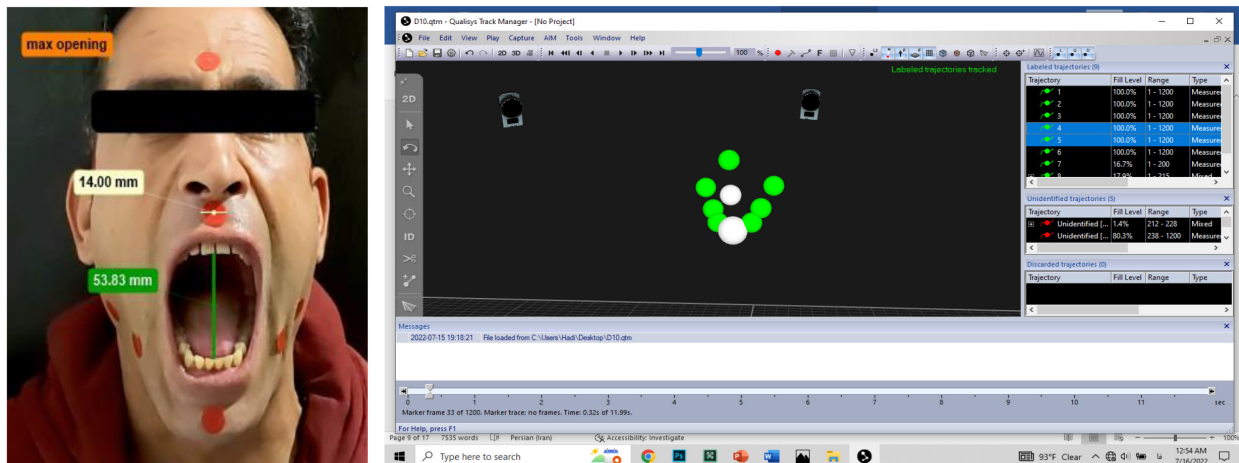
max opening

14.00 mm

53.83 mm

D10.qtm - Qualisys Track Manager - [No Project]

File Edit View Play Capture AIM Tools Window Help

2D 3D

100 %

F

2D

ID

Labeled trajectories tracked

Labeled trajectories (9)

| Trajectory | Fill Level | Range | Type |
|---|---|---|---|
| 1 | 100.0% | 1 - 1200 | Measured |
| 2 | 100.0% | 1 - 1200 | Measured |
| 3 | 100.0% | 1 - 1200 | Measured |
| 4 | 100.0% | 1 - 1200 | Measured |
| 5 | 100.0% | 1 - 1200 | Measured |
| 6 | 100.0% | 1 - 1200 | Measured |
| 7 | 16.7% | 1 - 200 | Measured |
| 8 | 17.9% | 1 - 215 | Mixed |

Unidentified trajectories (5)

| Trajectory | Fill Level | Range | Type |
|---|---|---|---|
| Unidentified [... | 1.4% | 212 - 228 | Mixed |
| Unidentified [... | 80.3% | 238 - 1200 | Measured |

Discarded trajectories (0)

| Trajectory | Fill Level | Range | Type |
|---|---|---|---|

Messages

2022-07-15 19:18:21 File loaded from C:\Users\Hadi\Desktop\D10.qtm

0 1 2 3 4 5 6 7 8 9 10 11 sec

Marker frame 33 of 1200. Marker trace: no frames. Time: 0.32s of 11.99s.

For Help, press F1

Page 9 of 17 7535 words Persian (Iran) Accessibility: Investigate

100%

Type here to search

93°F Clear

12:54 AM
7/16/2022